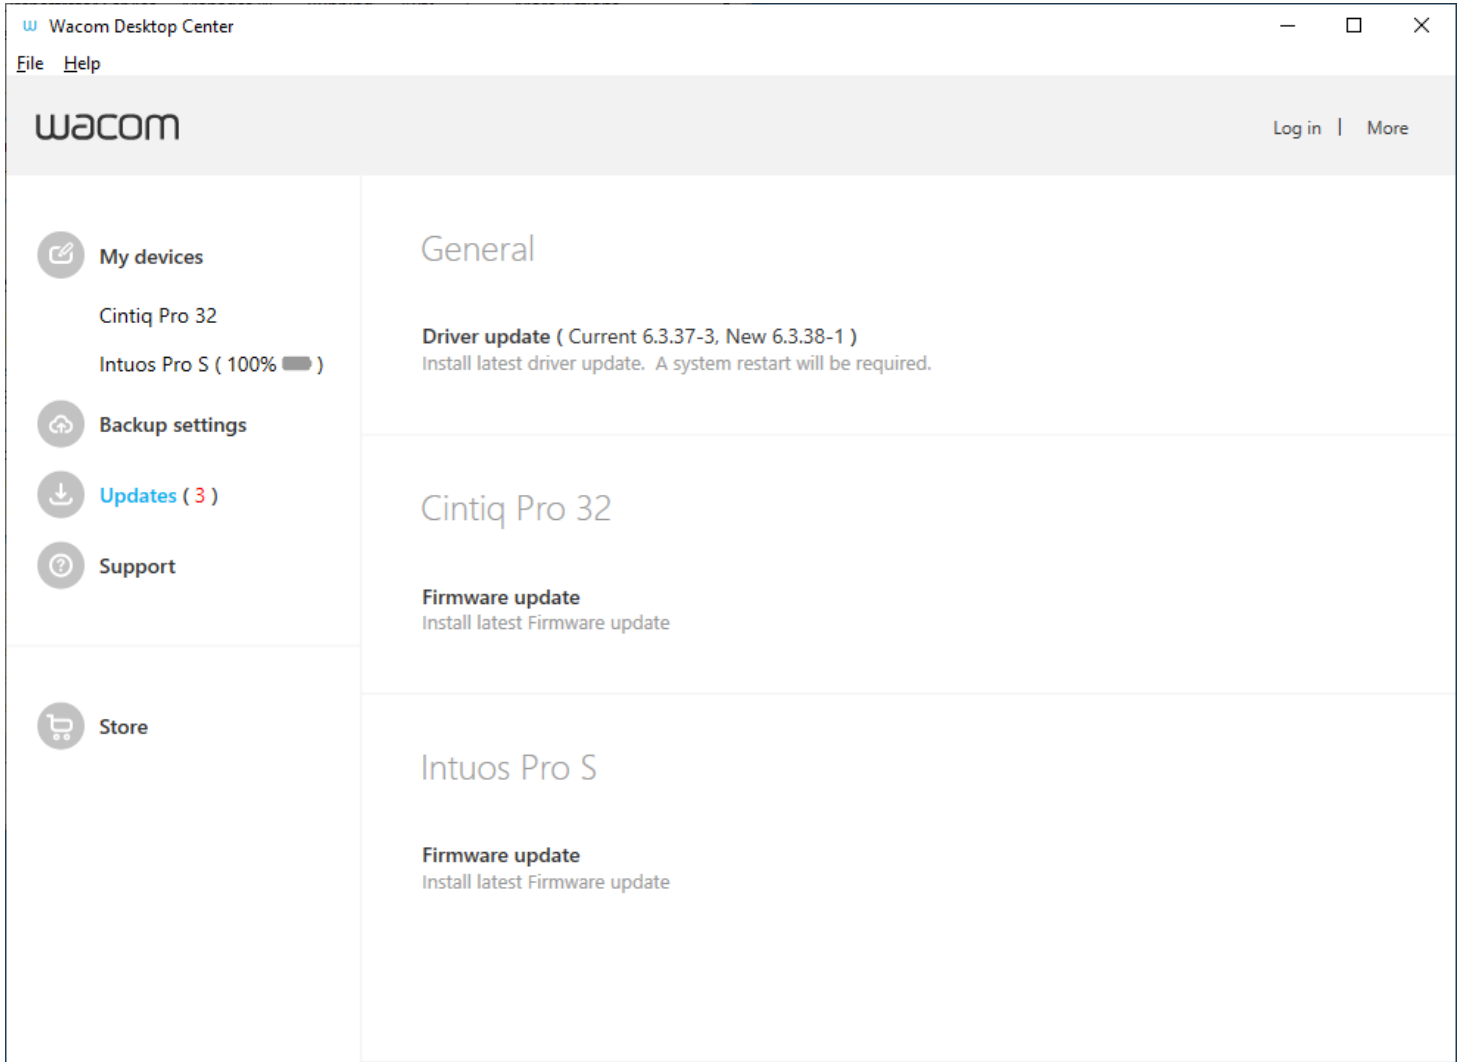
Wacom Desktop Center

File Help

wacom

Log in | More

My devices

Cintiq Pro 32

Intuos Pro S ( 100% )

Backup settings

Updates ( 3 )

Support

Store

General

Driver update ( Current 6.3.37-3, New 6.3.38-1 )
Install latest driver update. A system restart will be required.

Cintiq Pro 32

Firmware update
Install latest Firmware update

Intuos Pro S

Firmware update
Install latest Firmware update